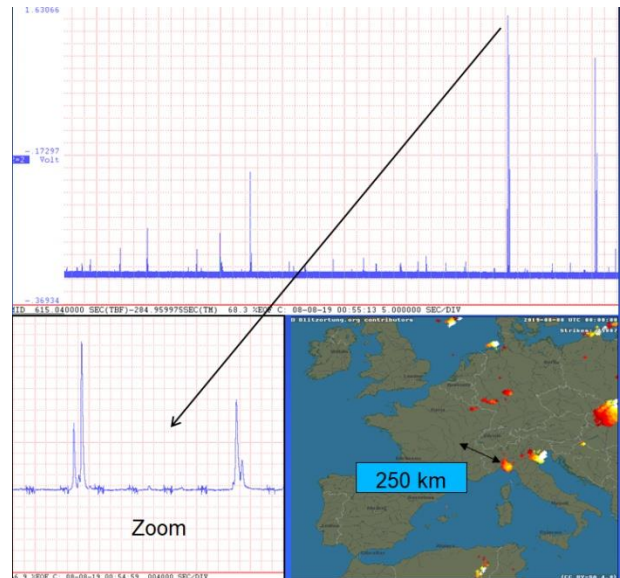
1.63066

-.17297
=2 Volt

-.36934
ID 615.040000 SEC(TBF)-284.959975SEC(TM) 68.3 DEG C 08-08-19 00:55:13 5.000000 SEC/DIV

Zoom

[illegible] DEG C 08-08-19 00:54:59 .004000 SEC/DIV

© Blitzortung.org contributors
2019-08-08 UTC 00:00:00
Strikes

250 km

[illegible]